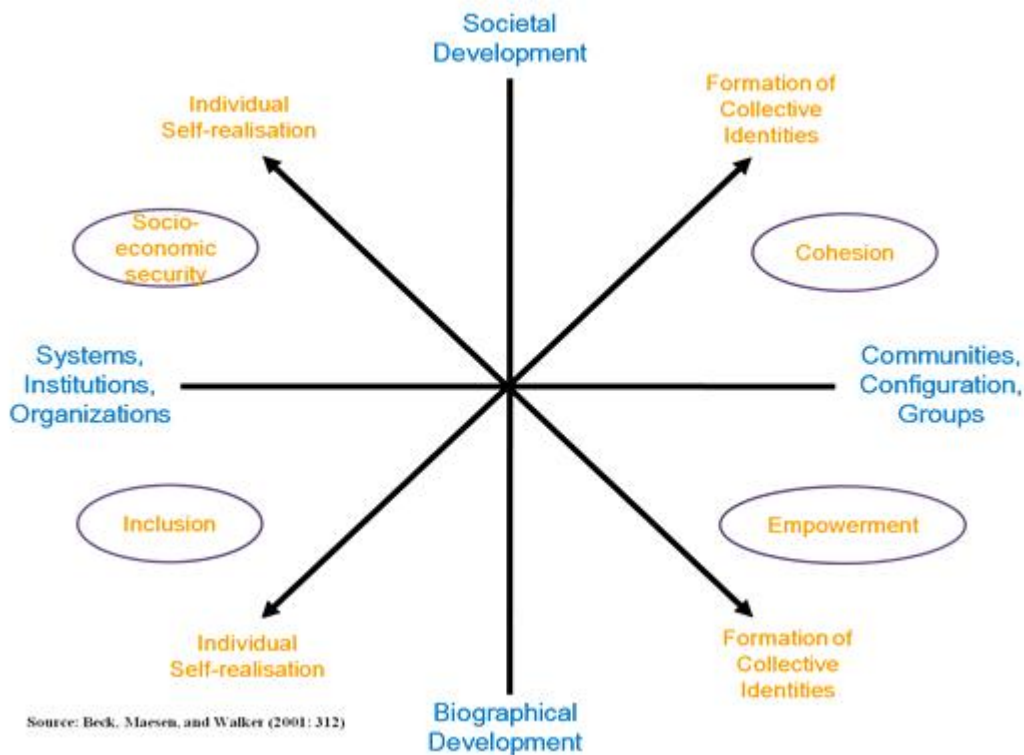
Societal Development

Individual Self-realisation

Formation of Collective Identities

Socio-economic security

Cohesion

Systems, Institutions, Organizations

Communities, Configuration, Groups

Inclusion

Empowerment

Individual Self-realisation

Formation of Collective Identities

Source: Beck, Maesen, and Walker (2001: 312)

Biographical Development